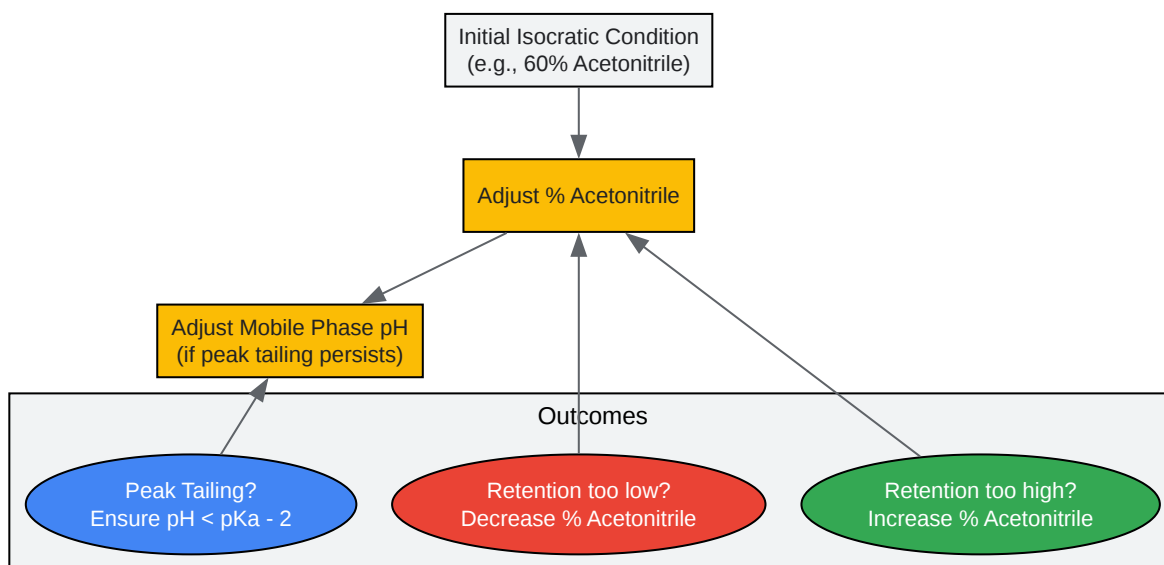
Initial Isocratic Condition
(e.g., 60% Acetonitrile)

Adjust % Acetonitrile

Adjust Mobile Phase pH
(if peak tailing persists)

Outcomes

Peak Tailing?
Ensure pH < pKa - 2

Retention too low?
Decrease % Acetonitrile

Retention too high?
Increase % Acetonitrile